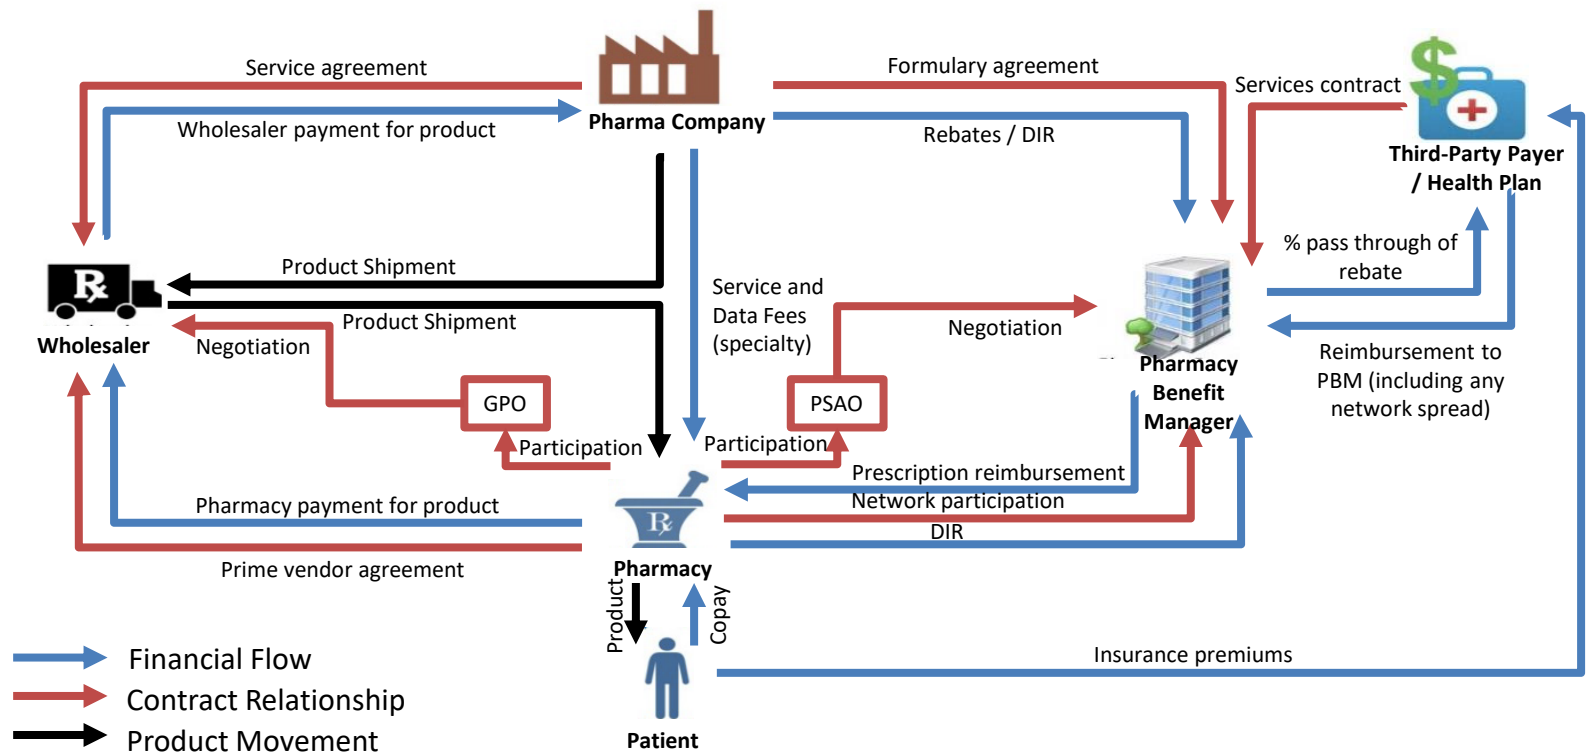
Service agreement

Wholesaler payment for product

Pharma Company

Formulary agreement

Rebates / DIR

Services contract

Third-Party Payer / Health Plan

Product Shipment

Product Shipment

Wholesaler

Negotiation

Service and Data Fees (specialty)

Negotiation

% pass through of rebate

Pharmacy Benefit Manager

Reimbursement to PBM (including any network spread)

GPO

PSAO

Participation

Participation

Prescription reimbursement

Network participation

DIR

Pharmacy payment for product

Prime vendor agreement

Pharmacy

Product

Copay

Insurance premiums

Patient

Financial Flow

Contract Relationship

Product Movement